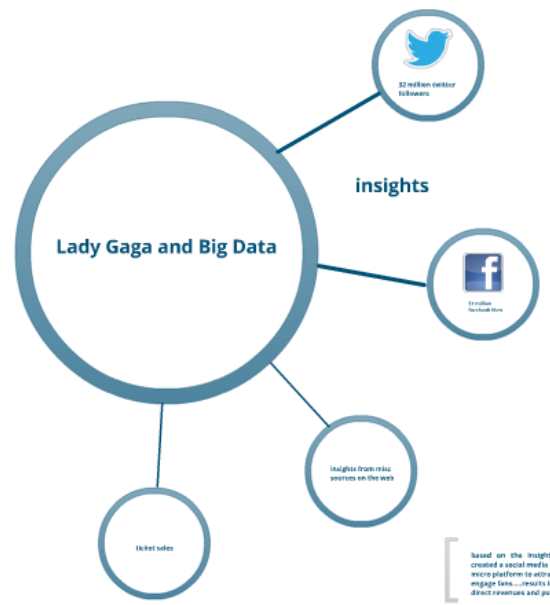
32 million twitter followers

insights

Lady Gaga and Big Data

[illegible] million facebook likes

insights from misc sources on the web

ticket sales

Based on the insight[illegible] created a social media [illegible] micro platform to attra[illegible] engage fans.....results i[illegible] direct revenues and p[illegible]